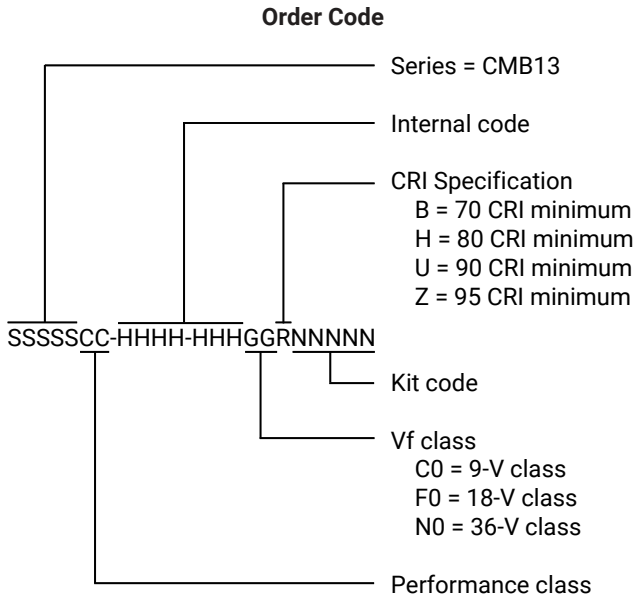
Order Code

Series = CMB13

Internal code

CRI Specification
B = 70 CRI minimum
H = 80 CRI minimum
U = 90 CRI minimum
Z = 95 CRI minimum

SSSSSCC-HHHH-HHHGGRNNNNN

Kit code

Vf class
C0 = 9-V class
F0 = 18-V class
N0 = 36-V class

Performance class